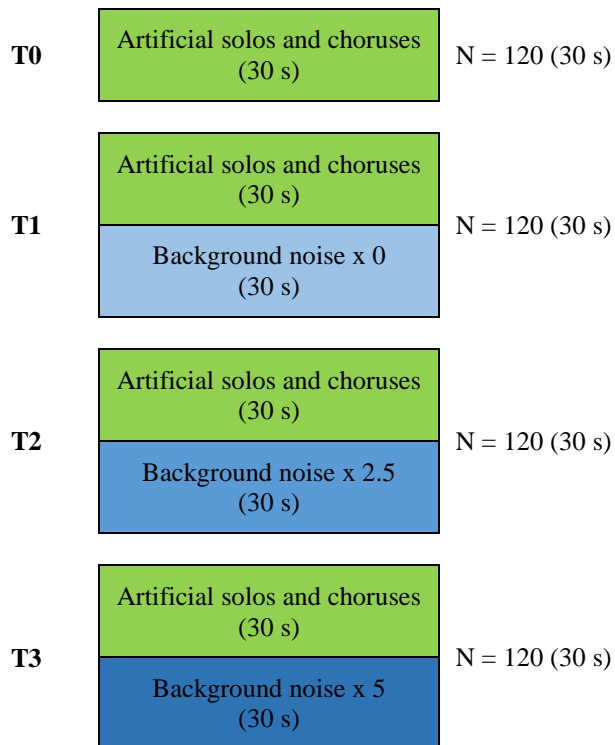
T0

Artificial solos and choruses (30 s)

N = 120 (30 s)

Artificial solos and choruses (30 s)

T1

Background noise x 0 (30 s)

N = 120 (30 s)

Artificial solos and choruses (30 s)

T2

Background noise x 2.5 (30 s)

N = 120 (30 s)

Artificial solos and choruses (30 s)

T3

Background noise x 5 (30 s)

N = 120 (30 s)